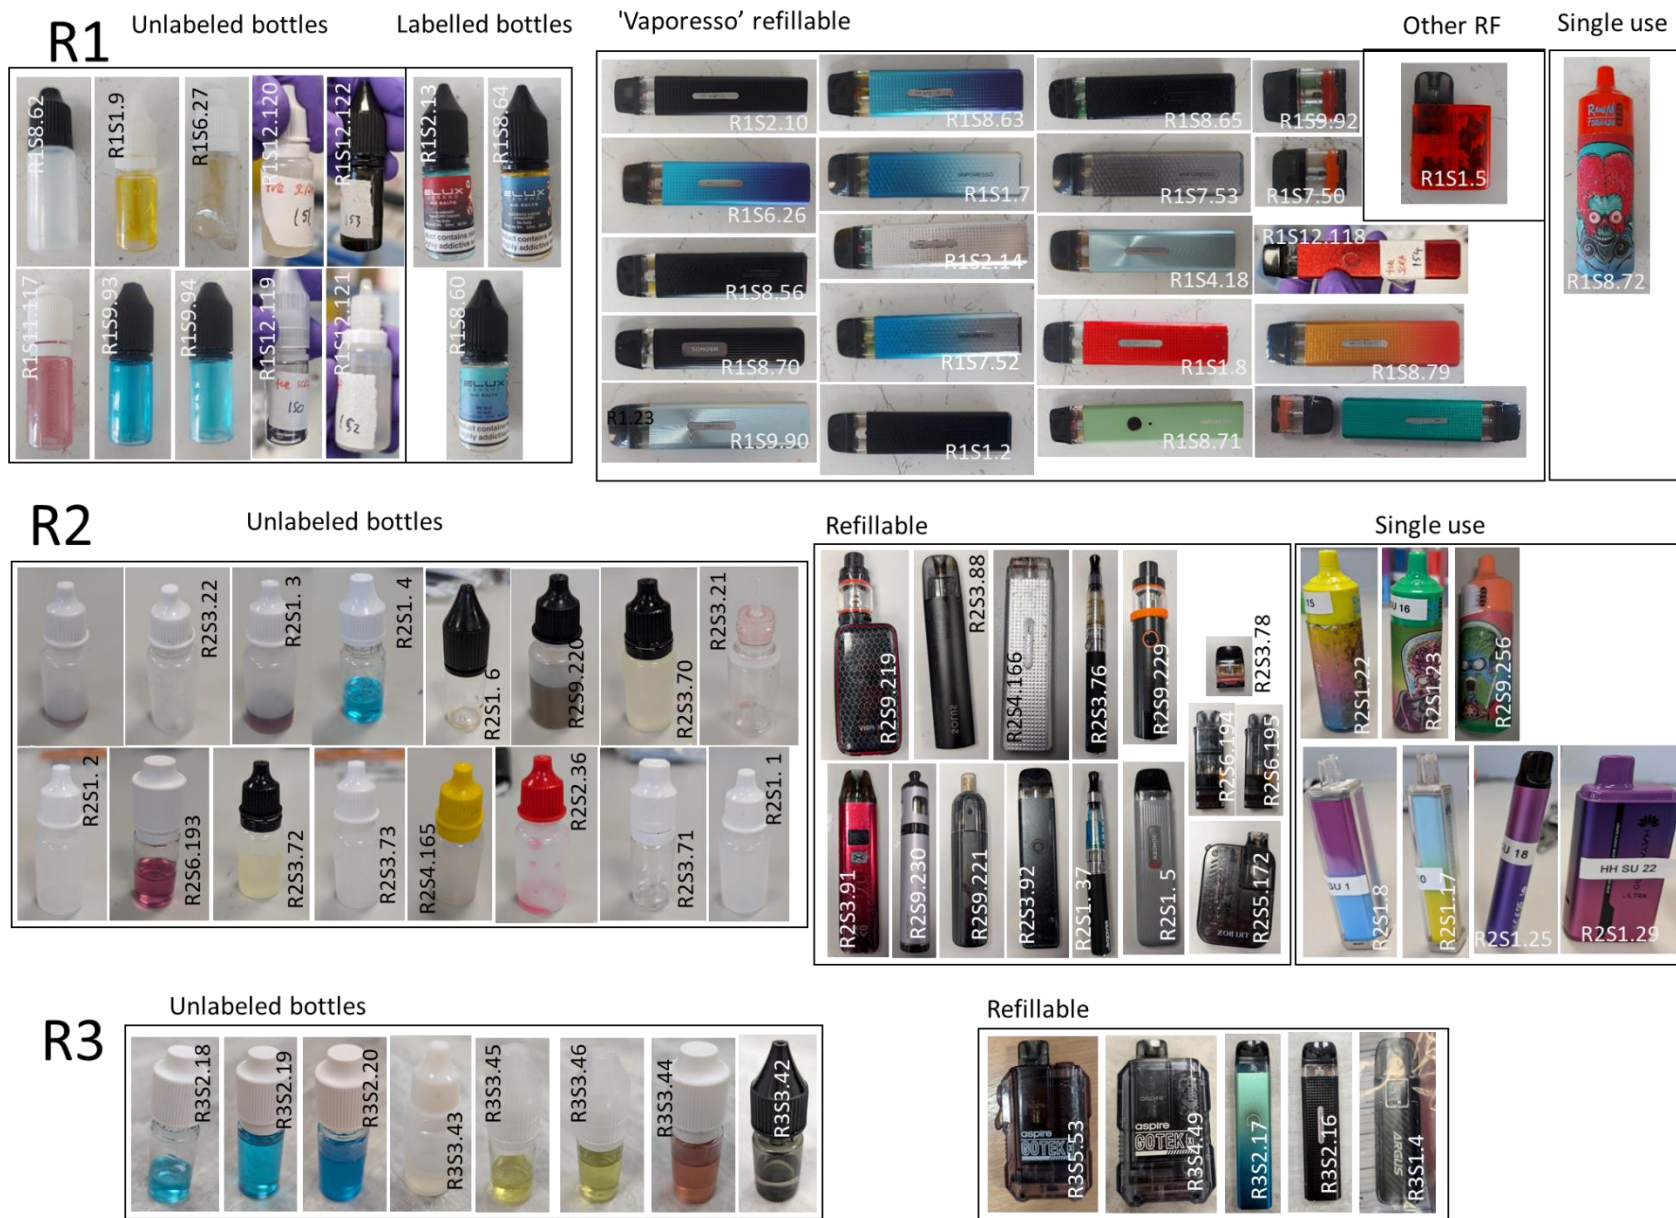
R1

Unlabeled bottles

R1S8.62
R1S1.9
R1S6.27
R1S12.120
R1S12.122
R1S11.117
R1S9.93
R1S9.94
R1S12.119
R1S12.121

Labelled bottles

R1S2.13
R1S8.64
R1S8.60

'Vaporesso' refillable

R1S2.10
R1S8.63
R1S8.65
R1S9.92
R1S6.26
R1S1.7
R1S7.53
R1S7.50
R1S2.14
R1S4.18
R1S12.118
R1S8.56
R1S8.70
R1S7.52
R1S1.8
R1S8.79
R1.23
R1S9.90
R1S1.2
R1S8.71

Other RF

R1S1.5

Single use

R1S8.72

R2

Unlabeled bottles

R2S3.22
R2S1. 3
R2S1. 4
R2S1. 6
R2S9.220
R2S3.70
R2S3.21
R2S1. 2
R2S6.193
R2S3.72
R2S3.73
R2S4.165
R2S2.36
R2S3.71
R2S1. 1

Refillable

R2S9.219
R2S3.88
R2S4.166
R2S3.76
R2S9.229
R2S3.78
R2S6.194
R2S6.195
R2S3.91
R2S9.230
R2S9.221
R2S3.92
R2S1. 37
R2S1. 5
R2S5.172

Single use

R2S1.22
R2S1.23
R2S9.256
R2S1.8
R2S1.17
R2S1.25
R2S1.29

R3

Unlabeled bottles

R3S2.18
R3S2.19
R3S2.20
R3S3.43
R3S3.45
R3S3.46
R3S3.44
R3S3.42

Refillable

R3S5.53
R3S4.49
R3S2.17
R3S2.16
R3S1.4